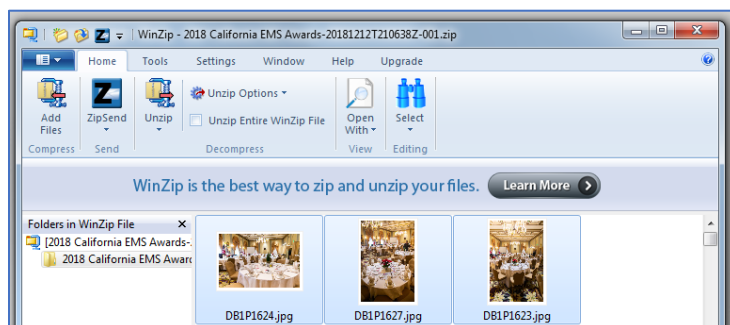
WinZip - 2018 California EMS Awards-20181212T210638Z-001.zip

Home
Tools
Settings
Window
Help
Upgrade

Add Files
ZipSend
Unzip
Unzip Options
Unzip Entire WinZip File
Open With
Select

Compress
Send
Decompress
View
Editing

WinZip is the best way to zip and unzip your files.
Learn More

Folders in WinZip File
[2018 California EMS Awards-.
2018 California EMS Award

DB1P1624.jpg
DB1P1627.jpg
DB1P1623.jpg